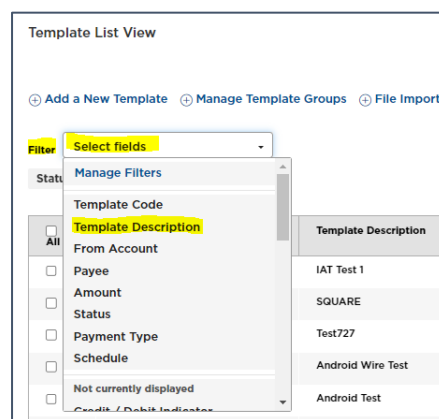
Template List View

⊕ Add a New Template ⊕ Manage Template Groups ⊕ File Import

Filter Select fields

Statu

Manage Filters

Template Code
Template Description
From Account
Payee
Amount
Status
Payment Type
Schedule

Not currently displayed

Credit / Debit Indicator

All

Template Description

IAT Test 1

SQUARE

Test727

Android Wire Test

Android Test